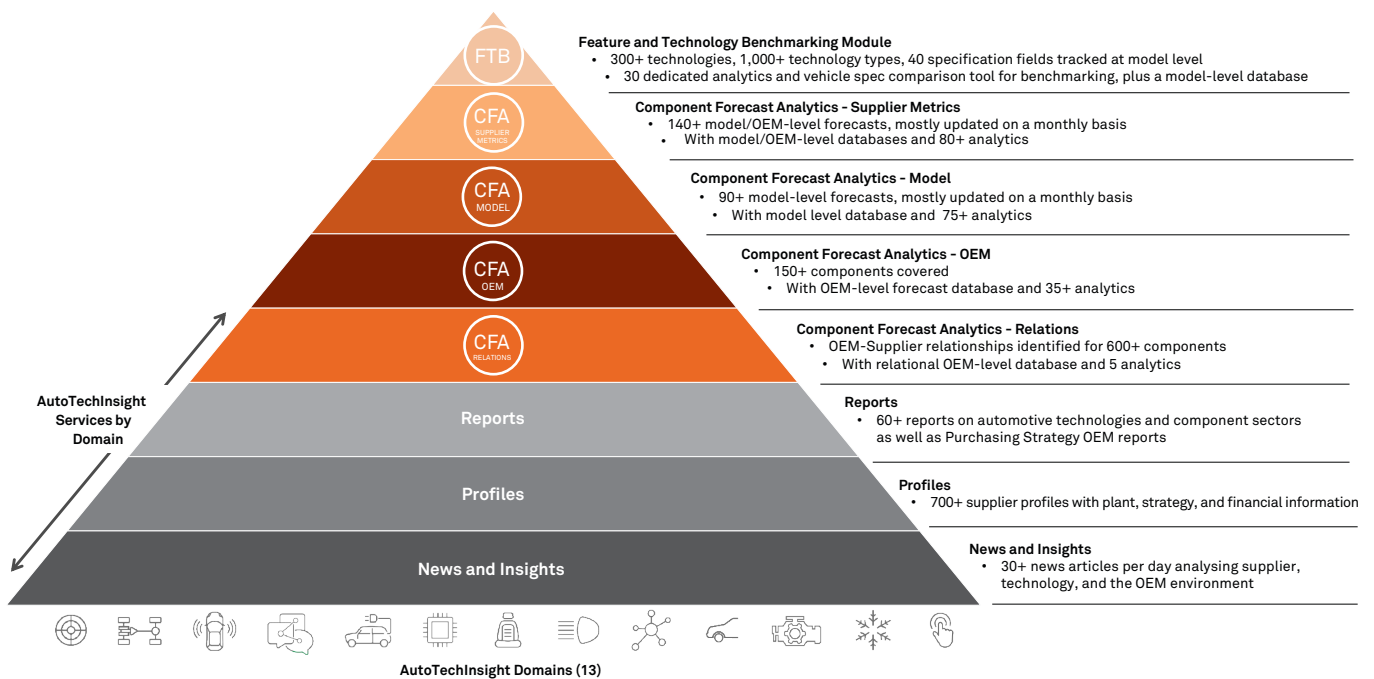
FTB

CFA
SUPPLIER METRICS

CFA
MODEL

CFA
OEM

CFA
RELATIONS

Reports

Profiles

News and Insights

AutoTechInsight Services by Domain

Feature and Technology Benchmarking Module
• 300+ technologies, 1,000+ technology types, 40 specification fields tracked at model level
• 30 dedicated analytics and vehicle spec comparison tool for benchmarking, plus a model-level database

Component Forecast Analytics - Supplier Metrics
• 140+ model/OEM-level forecasts, mostly updated on a monthly basis
• With model/OEM-level databases and 80+ analytics

Component Forecast Analytics - Model
• 90+ model-level forecasts, mostly updated on a monthly basis
• With model level database and 75+ analytics

Component Forecast Analytics - OEM
• 150+ components covered
• With OEM-level forecast database and 35+ analytics

Component Forecast Analytics - Relations
• OEM-Supplier relationships identified for 600+ components
• With relational OEM-level database and 5 analytics

Reports
• 60+ reports on automotive technologies and component sectors as well as Purchasing Strategy OEM reports

Profiles
• 700+ supplier profiles with plant, strategy, and financial information

News and Insights
• 30+ news articles per day analysing supplier, technology, and the OEM environment

AutoTechInsight Domains (13)